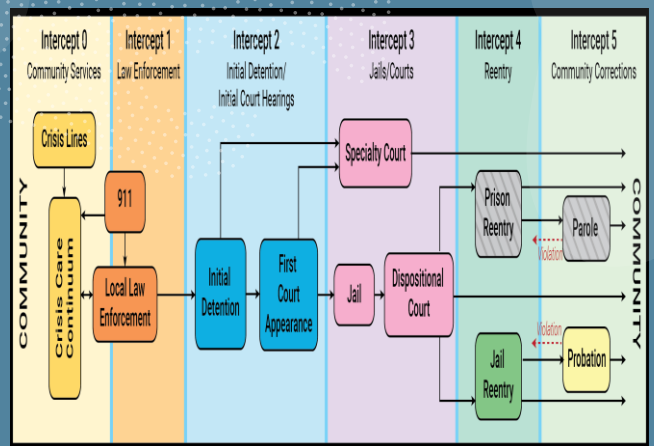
Intercept 0
Community Services

Intercept 1
Law Enforcement

Intercept 2
Initial Detention/
Initial Court Hearings

Intercept 3
Jails/Courts

Intercept 4
Reentry

Intercept 5
Community Corrections

COMMUNITY

Crisis Lines

911

Crisis Care Continuum

Local Law Enforcement

Initial Detention

First Court Appearance

Specialty Court

Jail

Dispositional Court

Prison Reentry

Parole

Violation

Jail Reentry

Probation

Violation

COMMUNITY